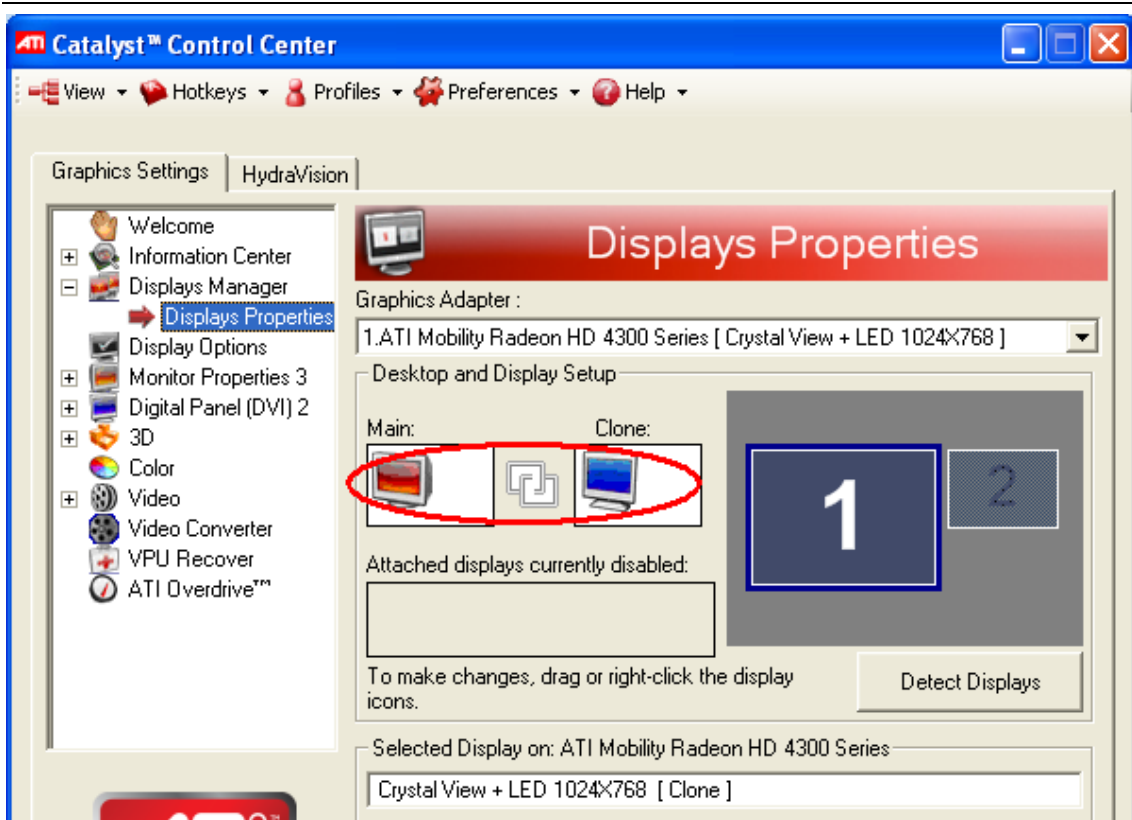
ATI Catalyst™ Control Center

View ▾ Hotkeys ▾ Profiles ▾ Preferences ▾ Help ▾

Graphics Settings | HydraVision

Welcome
Information Center
Displays Manager
Displays Properties
Display Options
Monitor Properties 3
Digital Panel (DVI) 2
3D
Color
Video
Video Converter
VPU Recover
ATI Overdrive™

Displays Properties

Graphics Adapter :
1.ATI Mobility Radeon HD 4300 Series [ Crystal View + LED 1024X768 ]

Desktop and Display Setup
Main:
Clone:
1
2
Attached displays currently disabled:
To make changes, drag or right-click the display icons.
Detect Displays

Selected Display on: ATI Mobility Radeon HD 4300 Series
Crystal View + LED 1024X768 [ Clone ]